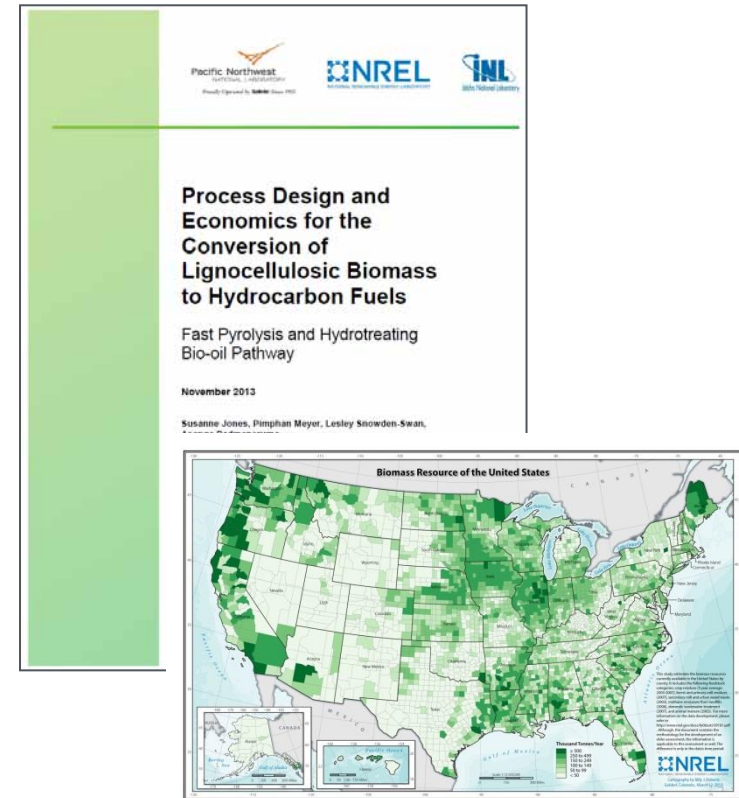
Pacific Northwest NATIONAL LABORATORY
Proudly Operated by Battelle Since 1965

NREL
NATIONAL RENEWABLE ENERGY LABORATORY

INL
Idaho National Laboratory

Process Design and Economics for the Conversion of Lignocellulosic Biomass to Hydrocarbon Fuels

Fast Pyrolysis and Hydrotreating Bio-oil Pathway

November 2013

Susanne Jones, Pimphan Meyer, Lesley Snowden-Swan, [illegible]

Biomass Resource of the United States

CANADA

MEXICO

Gulf of Mexico

Atlantic Ocean

Pacific Ocean

Thousand Tonnes/Year
> 500
250 to 499
150 to 249
100 to 149
50 to 99
< 50

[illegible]

NREL